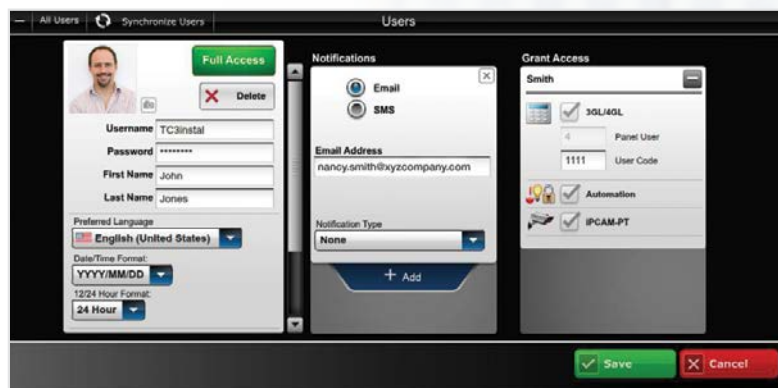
All Users | Synchronize Users | Users

Full Access
Delete
Username TC3instal
Password ••••••••
First Name John
Last Name Jones
Preferred Language
English (United States)
Date/Time Format:
YYYY/MM/DD
12/24 Hour Format:
24 Hour

Notifications
Email
SMS
Email Address
nancy.smith@xyzcompany.com
Notification Type
None
+ Add

Grant Access
Smith
3GL/4GL
4 Panel User
1111 User Code
Automation
IPCAM-PT

Save
Cancel